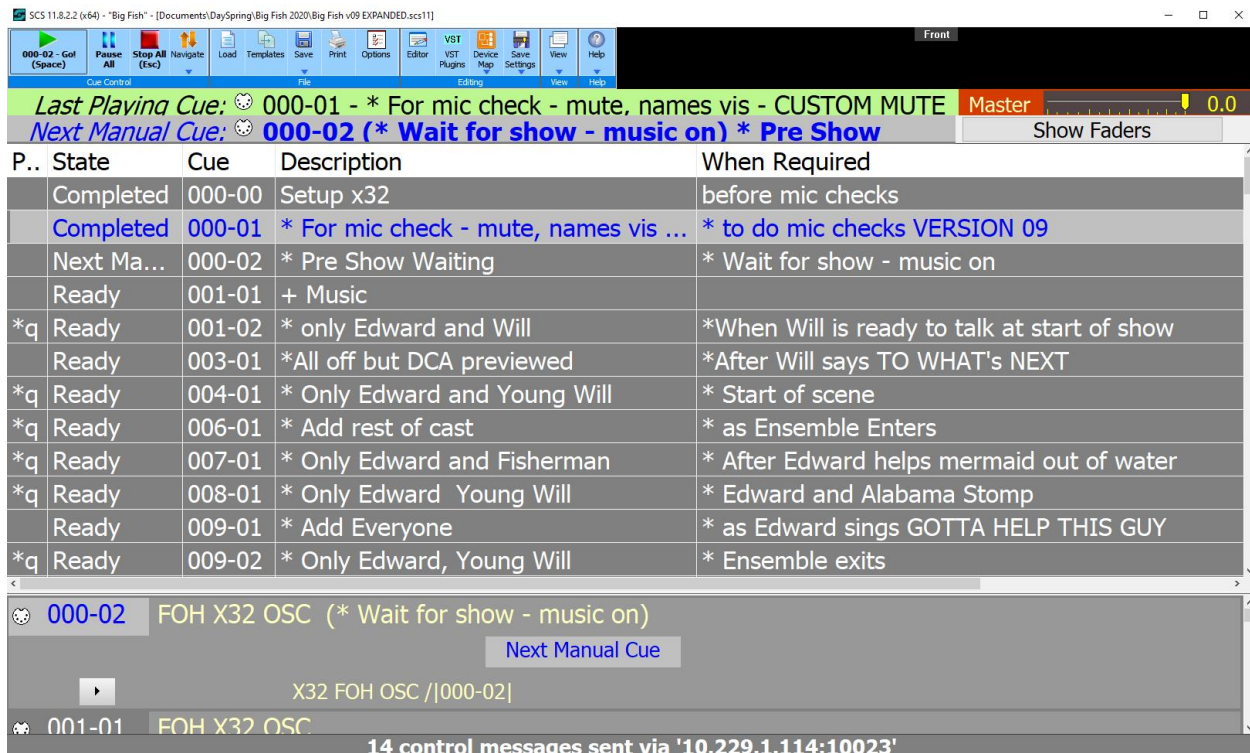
SCS 11.8.2.2 (x64) - "Big Fish" - [Documents\DaySpring\Big Fish 2020\Big Fish v09 EXPANDED.scs11]

000-02 - Go! (Space) | Pause All | Stop All (Esc) | Navigate | Load | Templates | Save | Print | Options | Editor | VST Plugins | Device Map | Save Settings | View | Help
Cue Control | File | Editing | View | Help

Front

Last Playing Cue: 000-01 - * For mic check - mute, names vis - CUSTOM MUTE
Master 0.0
Next Manual Cue: 000-02 (* Wait for show - music on) * Pre Show
Show Faders

| P.. | State | Cue | Description | When Required |
|---|---|---|---|---|
| | Completed | 000-00 | Setup x32 | before mic checks |
| | Completed | 000-01 | * For mic check - mute, names vis ... | * to do mic checks VERSION 09 |
| | Next Ma... | 000-02 | * Pre Show Waiting | * Wait for show - music on |
| | Ready | 001-01 | + Music | |
| *q | Ready | 001-02 | * only Edward and Will | *When Will is ready to talk at start of show |
| | Ready | 003-01 | *All off but DCA previewed | *After Will says TO WHAT's NEXT |
| *q | Ready | 004-01 | * Only Edward and Young Will | * Start of scene |
| *q | Ready | 006-01 | * Add rest of cast | * as Ensemble Enters |
| *q | Ready | 007-01 | * Only Edward and Fisherman | * After Edward helps mermaid out of water |
| *q | Ready | 008-01 | * Only Edward Young Will | * Edward and Alabama Stomp |
| | Ready | 009-01 | * Add Everyone | * as Edward sings GOTTA HELP THIS GUY |
| *q | Ready | 009-02 | * Only Edward, Young Will | * Ensemble exits |

000-02 FOH X32 OSC (* Wait for show - music on)
Next Manual Cue
X32 FOH OSC /|000-02|
001-01 FOH X32 OSC
14 control messages sent via '10.229.1.114:10023'